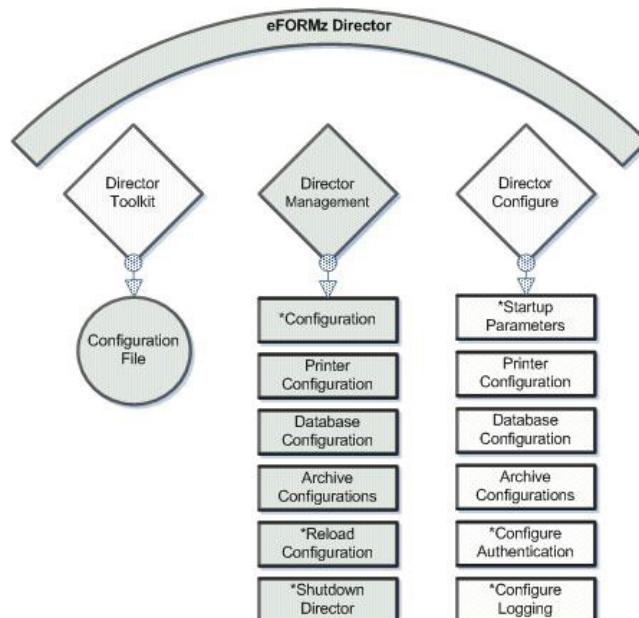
eFORMz Director

Director Toolkit

Configuration File

Director Management

*Configuration

Printer Configuration

Database Configuration

Archive Configurations

*Reload Configuration

*Shutdown Director

Director Configure

*Startup Parameters

Printer Configuration

Database Configuration

Archive Configurations

*Configure Authentication

*Configure Logging